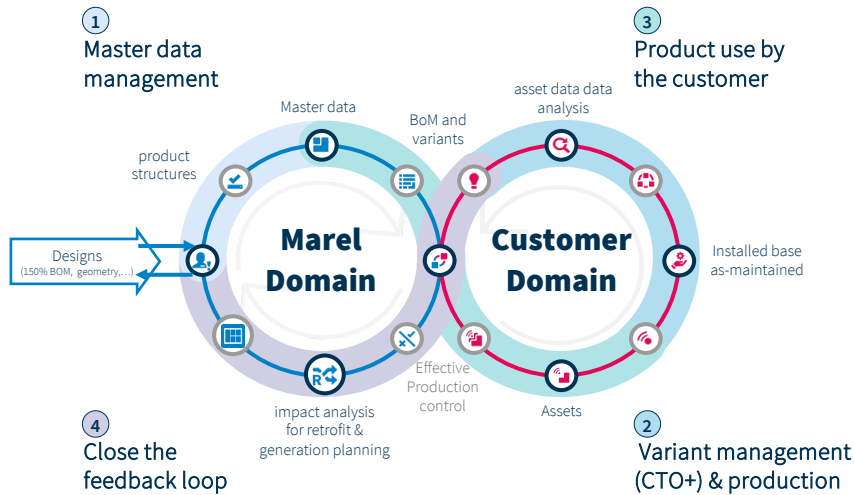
1
Master data management

3
Product use by the customer

Master data

BoM and variants

asset data data analysis

product structures

Designs
(150% BOM, geometry,...)

Marel Domain

Customer Domain

Installed base as-maintained

Effective Production control

impact analysis for retrofit & generation planning

Assets

4
Close the feedback loop

2
Variant management (CTO+) & production